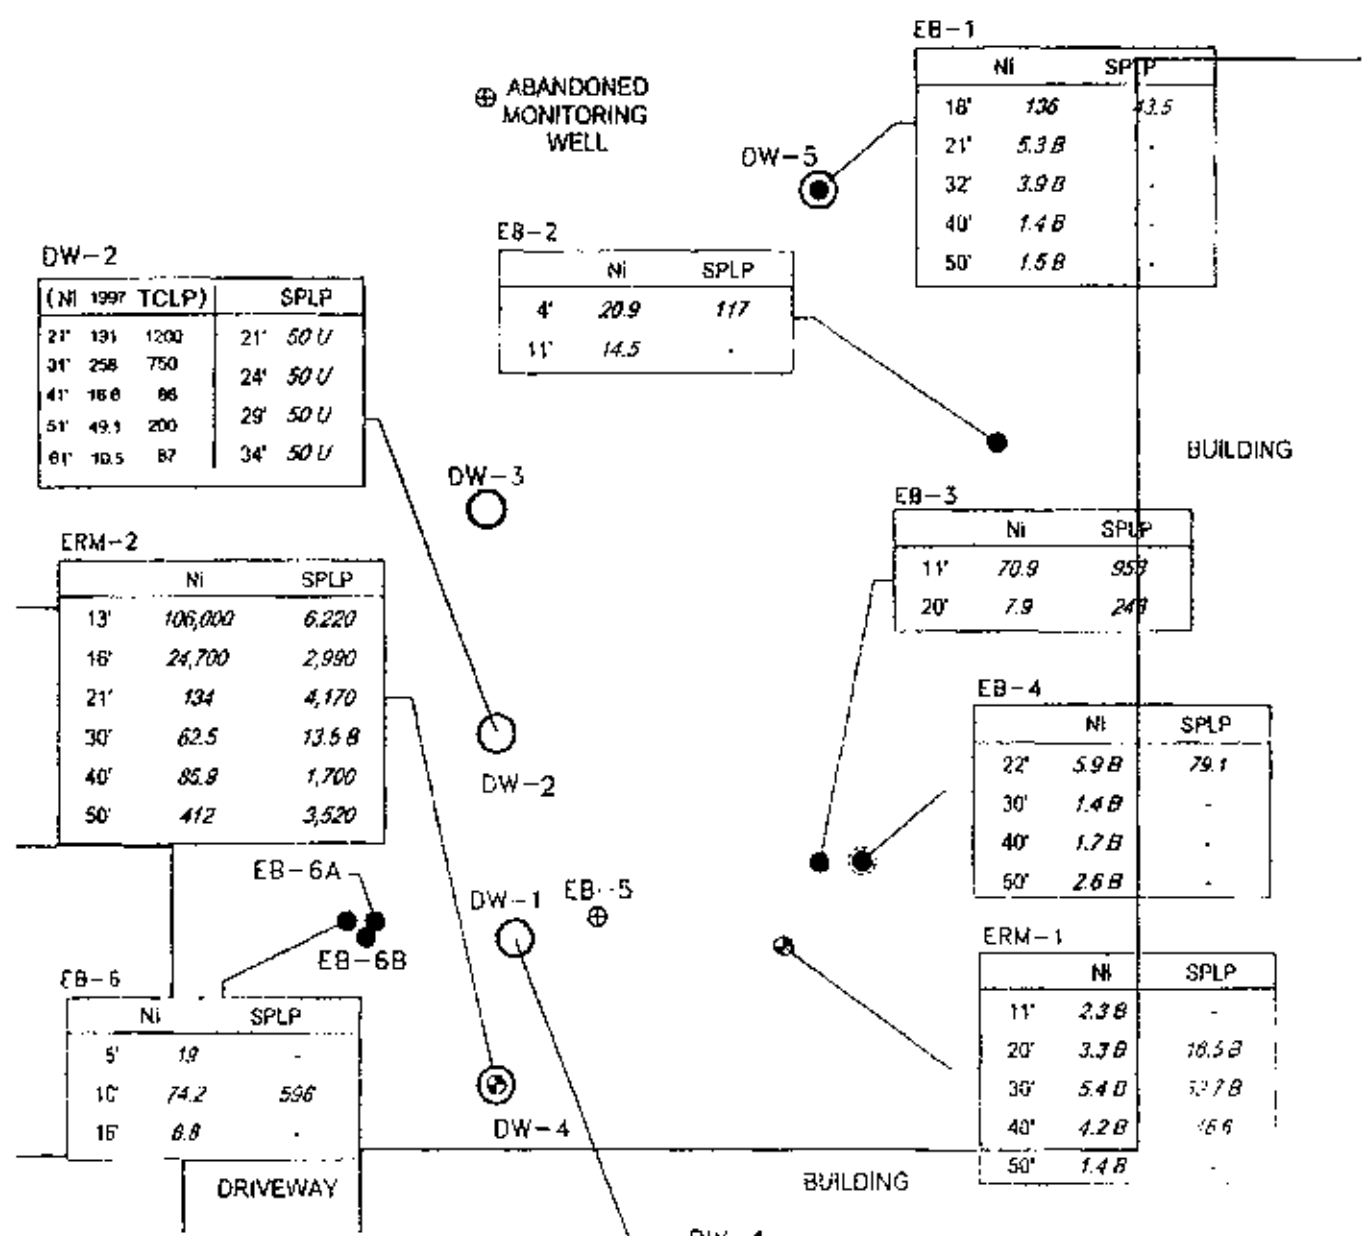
⊕ ABANDONED MONITORING WELL

EB-1

| | Ni | SPLP |
|---|---|---|
| 18' | 136 | 43.5 |
| 21' | 5.3 B | - |
| 32' | 3.9 B | - |
| 40' | 1.4 B | - |
| 50' | 1.5 B | - |

DW-5

EB-2

| | Ni | SPLP |
|---|---|---|
| 4' | 20.9 | 117 |
| 11' | 14.5 | - |

DW-2

| (Ni | 1997 | TCLP) | | SPLP |
|---|---|---|---|---|
| 21' | 191 | 1200 | 21' | 50 U |
| 31' | 258 | 750 | 24' | 50 U |
| 41' | 16.6 | 86 | 29' | 50 U |
| 51' | 49.1 | 200 | 34' | 50 U |
| 61' | 10.5 | 87 | | |

BUILDING

DW-3

EB-3

| | Ni | SPLP |
|---|---|---|
| 11' | 70.9 | 958 |
| 20' | 7.9 | 248 |

ERM-2

| | Ni | SPLP |
|---|---|---|
| 13' | 106,000 | 6,220 |
| 16' | 24,700 | 2,990 |
| 21' | 134 | 4,170 |
| 30' | 62.5 | 13.5 B |
| 40' | 85.8 | 1,700 |
| 50' | 412 | 3,520 |

EB-4

| | Ni | SPLP |
|---|---|---|
| 22' | 5.9 B | 79.1 |
| 30' | 1.4 B | - |
| 40' | 1.7 B | - |
| 50' | 2.6 B | - |

DW-2

EB-6A

DW-1

EB-5

EB-6B

ERM-1

| | Ni | SPLP |
|---|---|---|
| 11' | 2.3 B | - |
| 20' | 3.3 B | 16.5 B |
| 30' | 5.4 B | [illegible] B |
| 40' | 4.2 B | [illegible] |
| 50' | 1.4 B | - |

EB-6

| | Ni | SPLP |
|---|---|---|
| 5' | 19 | - |
| 10' | 74.2 | 596 |
| 16' | 6.8 | - |

DW-4

DRIVEWAY

BUILDING

DW-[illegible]